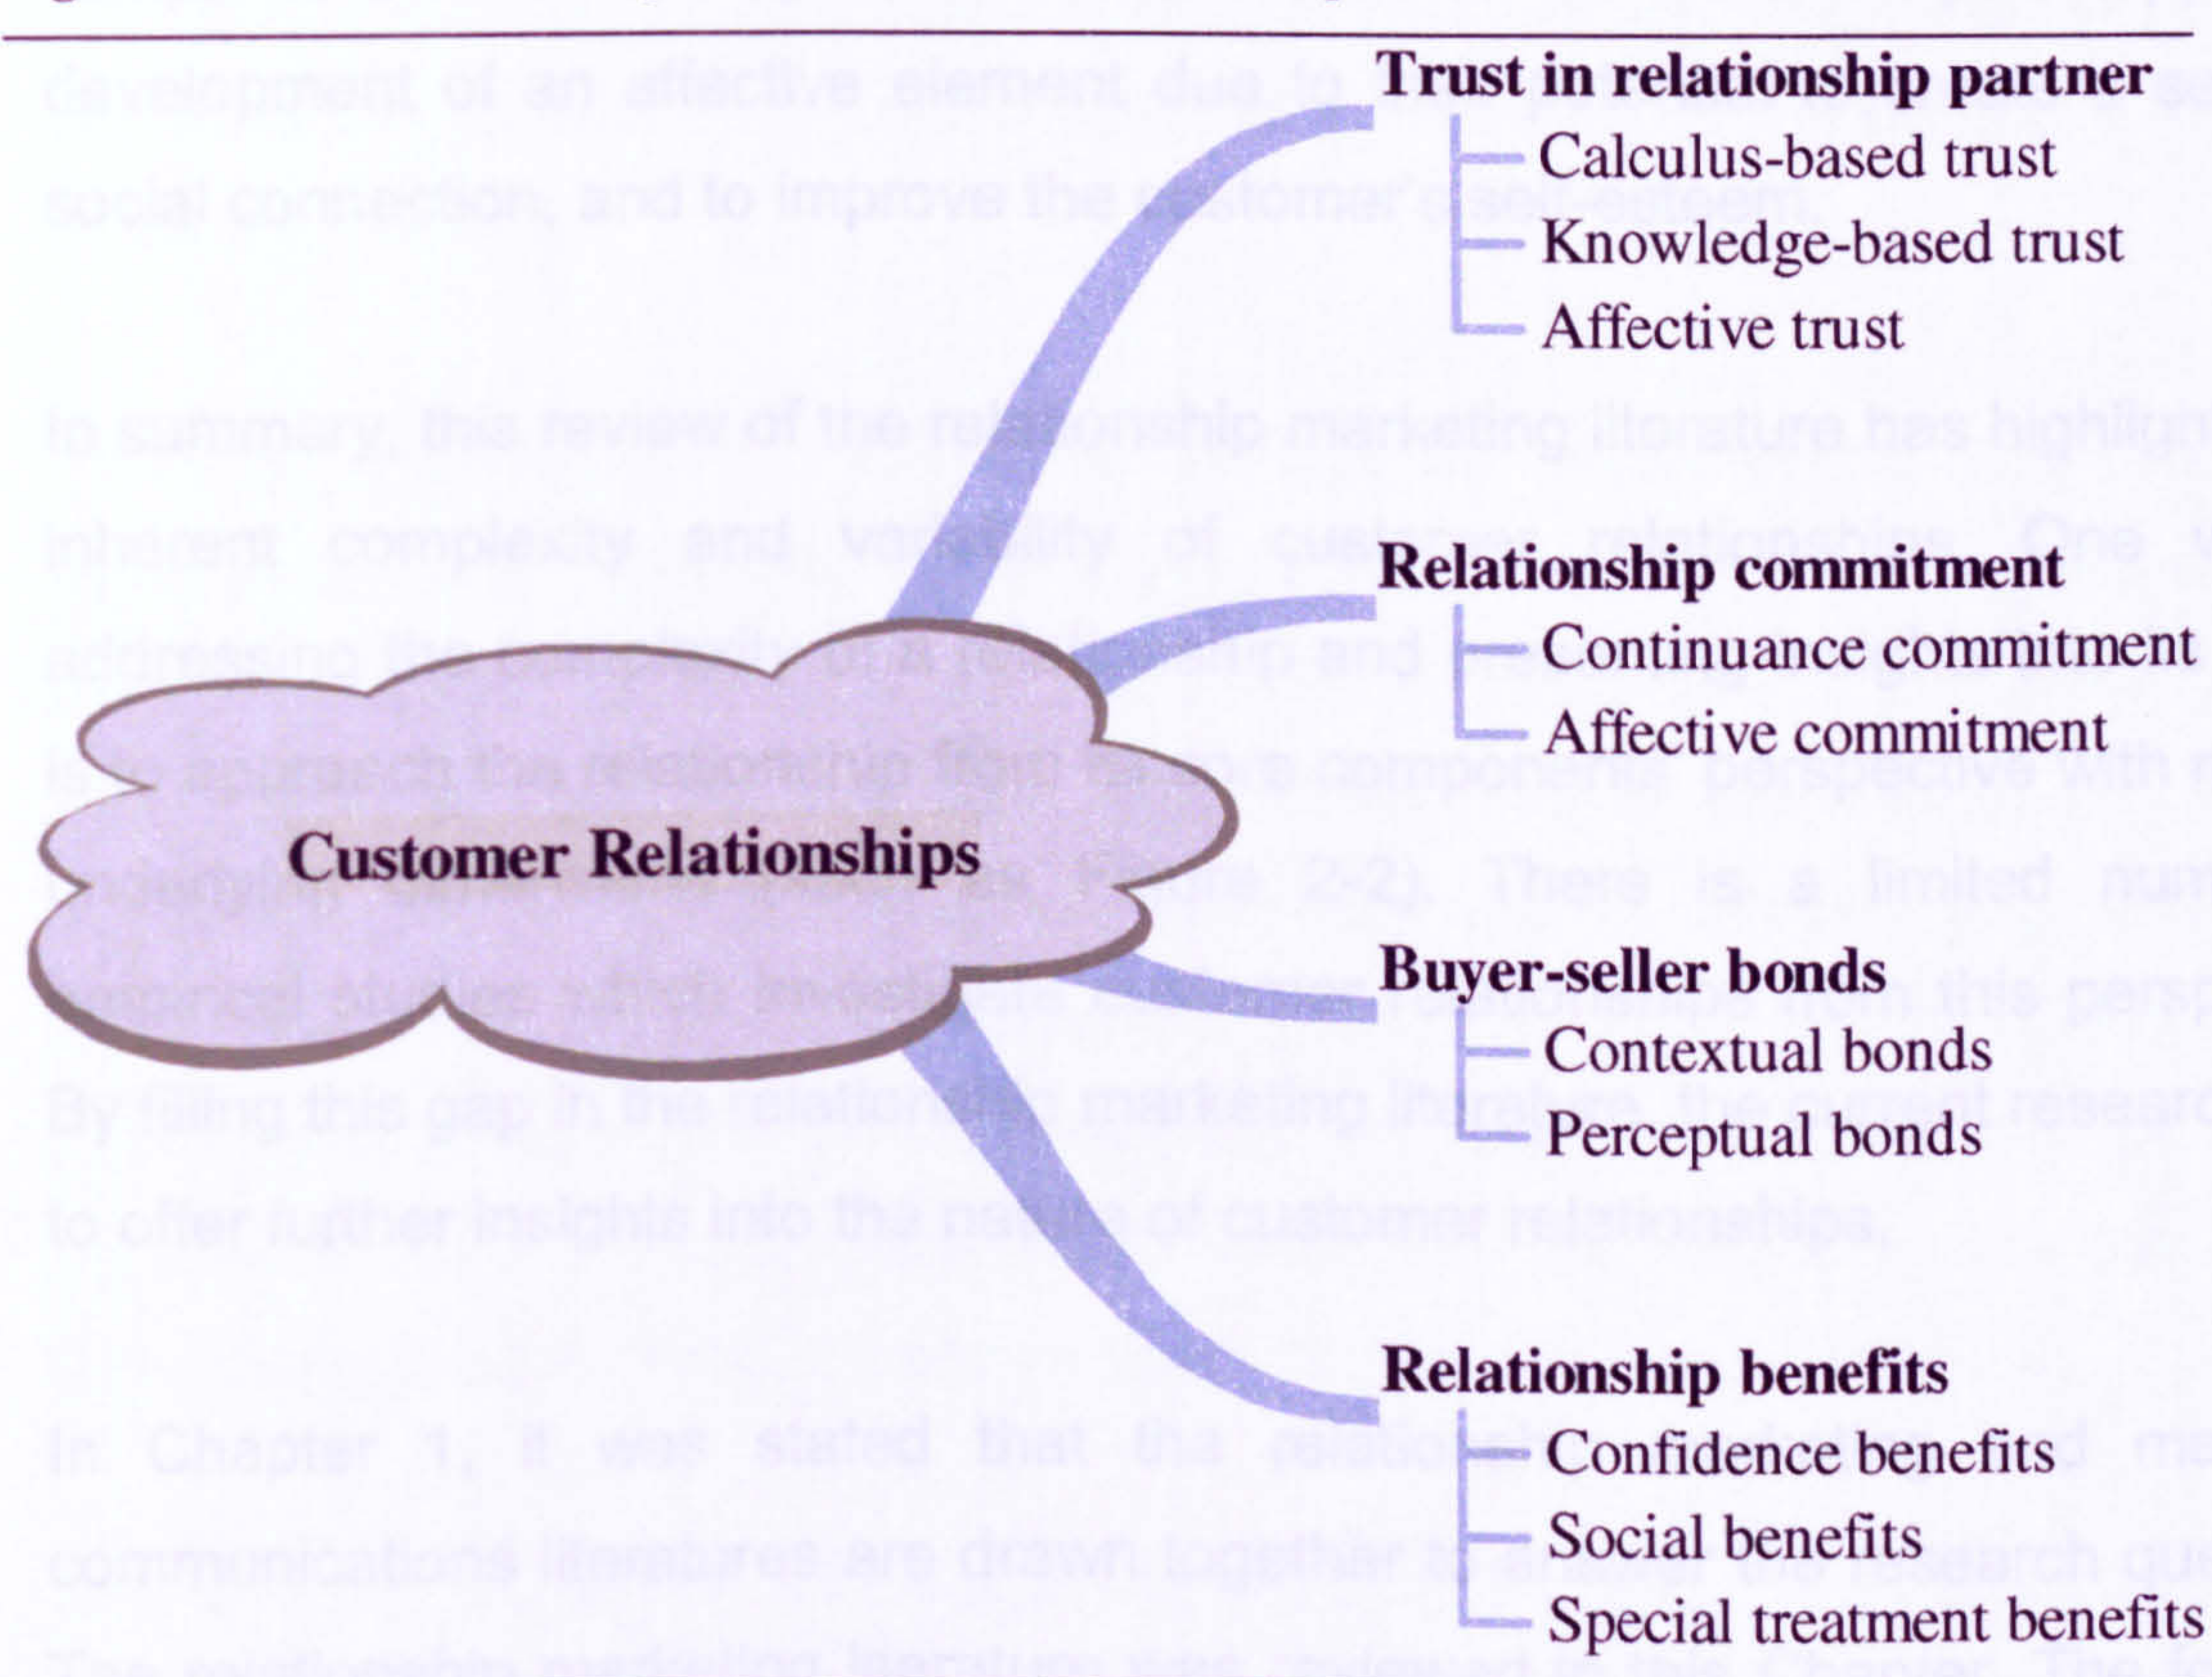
Customer Relationships

Trust in relationship partner
Calculus-based trust
Knowledge-based trust
Affective trust

Relationship commitment
Continuance commitment
Affective commitment

Buyer-seller bonds
Contextual bonds
Perceptual bonds

Relationship benefits
Confidence benefits
Social benefits
Special treatment benefits